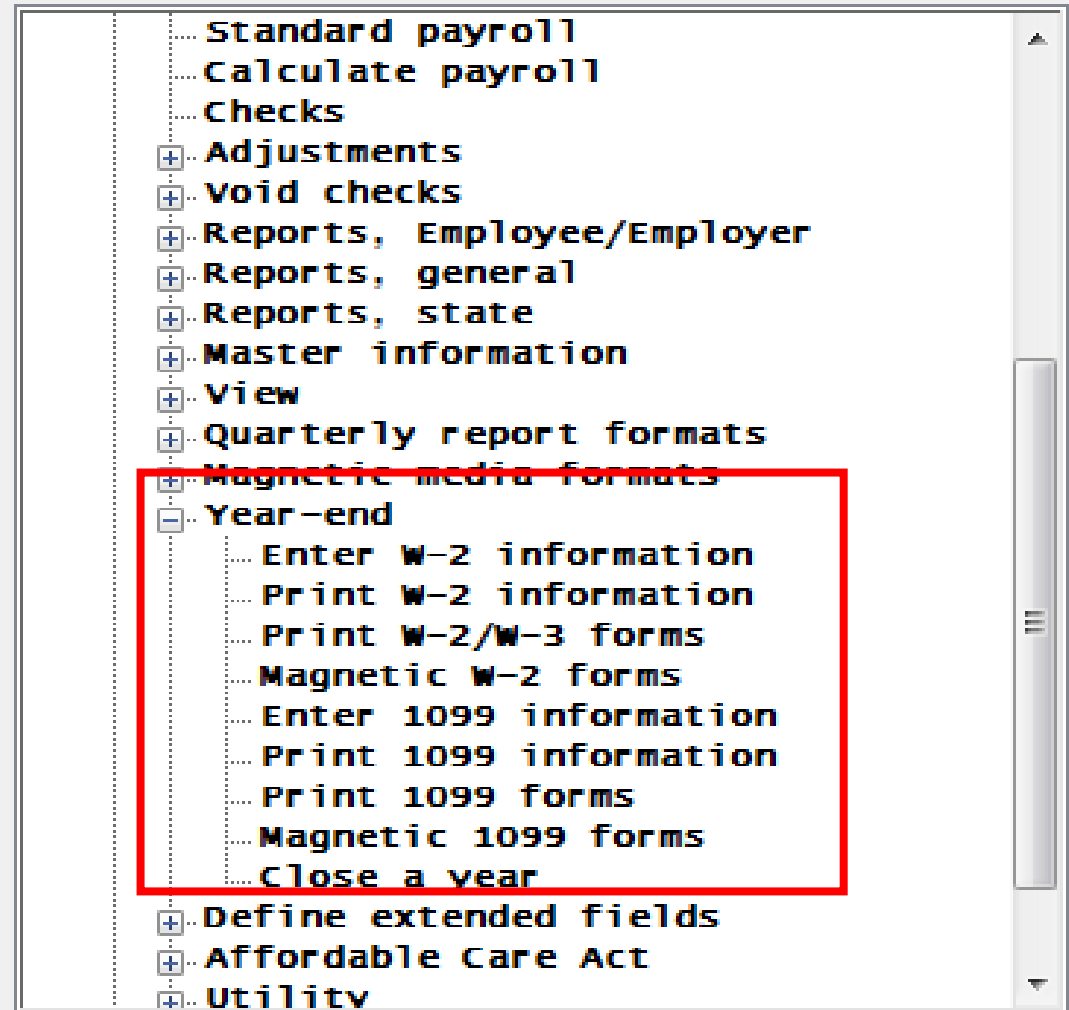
Standard payroll
Calculate payroll
Checks
Adjustments
Void checks
Reports, Employee/Employer
Reports, general
Reports, state
Master information
View
Quarterly report formats
Magnetic media formats
Year-end
Enter W-2 information
Print W-2 information
Print W-2/W-3 forms
Magnetic W-2 forms
Enter 1099 information
Print 1099 information
Print 1099 forms
Magnetic 1099 forms
Close a year
Define extended fields
Affordable Care Act
Utility